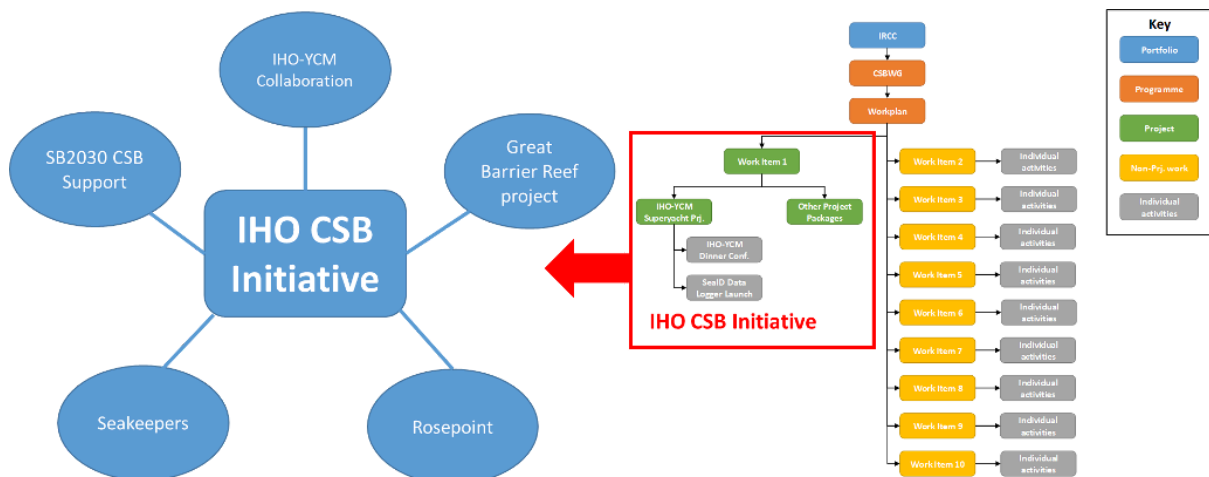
IHO-YCM Collaboration

SB2030 CSB Support

Great Barrier Reef project

IHO CSB Initiative

Seakeepers

Rosepoint

IRCC

CSBWG

Workplan

Work Item 1

IHO-YCM Superyacht Prj.

Other Project Packages

IHO-YCM Dinner Conf.

SeaID Data Logger Launch

IHO CSB Initiative

Work Item 2
Individual activities

Work Item 3
Individual activities

Work Item 4
Individual activities

Work Item 5
Individual activities

Work Item 6
Individual activities

Work Item 7
Individual activities

Work Item 8
Individual activities

Work Item 9
Individual activities

Work Item 10
Individual activities

Key

Portfolio

Programme

Project

Non-Prj. work

Individual activities